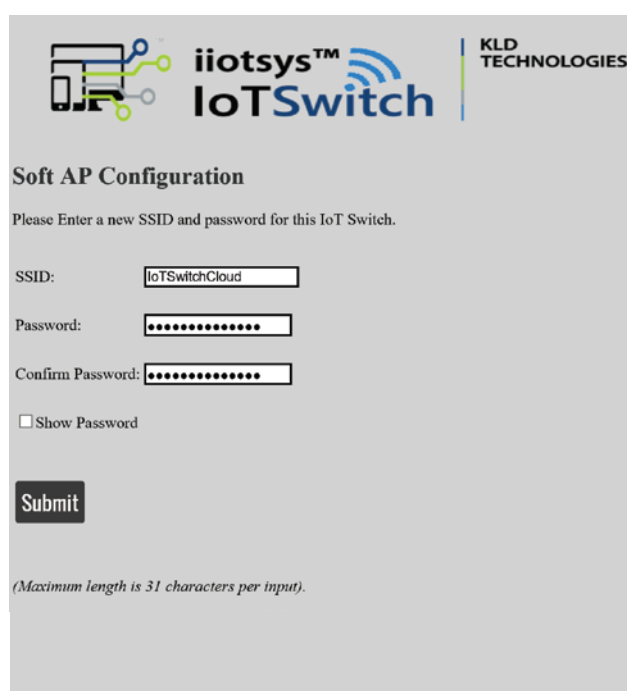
iiotsys™
IoTSwitch

KLD TECHNOLOGIES

Soft AP Configuration

Please Enter a new SSID and password for this IoT Switch.

SSID: IoTSwitchCloud

Password: ••••••••••••••

Confirm Password: ••••••••••••••

☐ Show Password

Submit

(Maximum length is 31 characters per input).